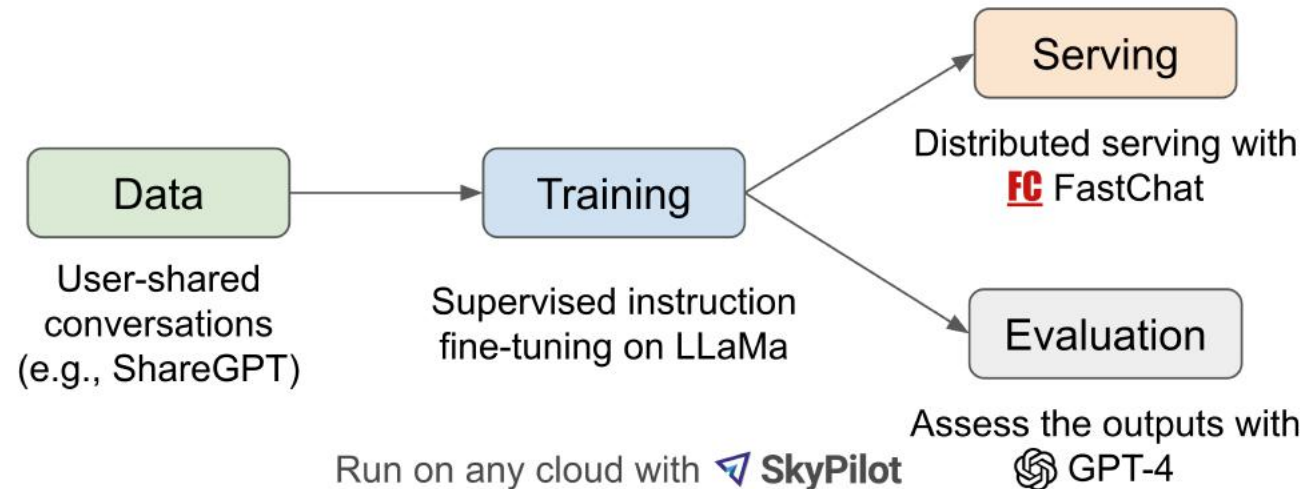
Data

User-shared conversations (e.g., ShareGPT)

Training

Supervised instruction fine-tuning on LLaMa

Serving

Distributed serving with FC FastChat

Evaluation

Assess the outputs with GPT-4

Run on any cloud with SkyPilot